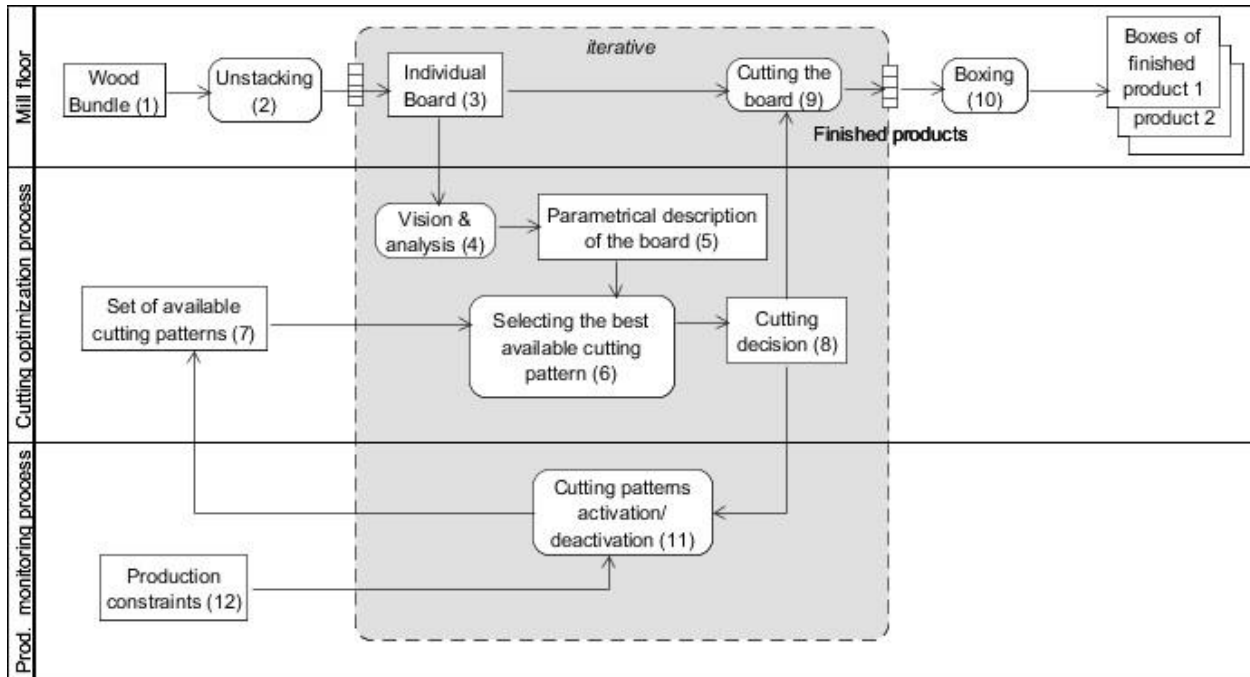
Mill floor

iterative

Wood Bundle (1)

Unstacking (2)

Individual Board (3)

Cutting the board (9)

Boxing (10)

Boxes of finished product 1

product 2

Finished products

Cutting optimization process

Vision & analysis (4)

Parametrical description of the board (5)

Set of available cutting patterns (7)

Selecting the best available cutting pattern (6)

Cutting decision (8)

Prod. monitoring process

Cutting patterns activation/ deactivation (11)

Production constraints (12)